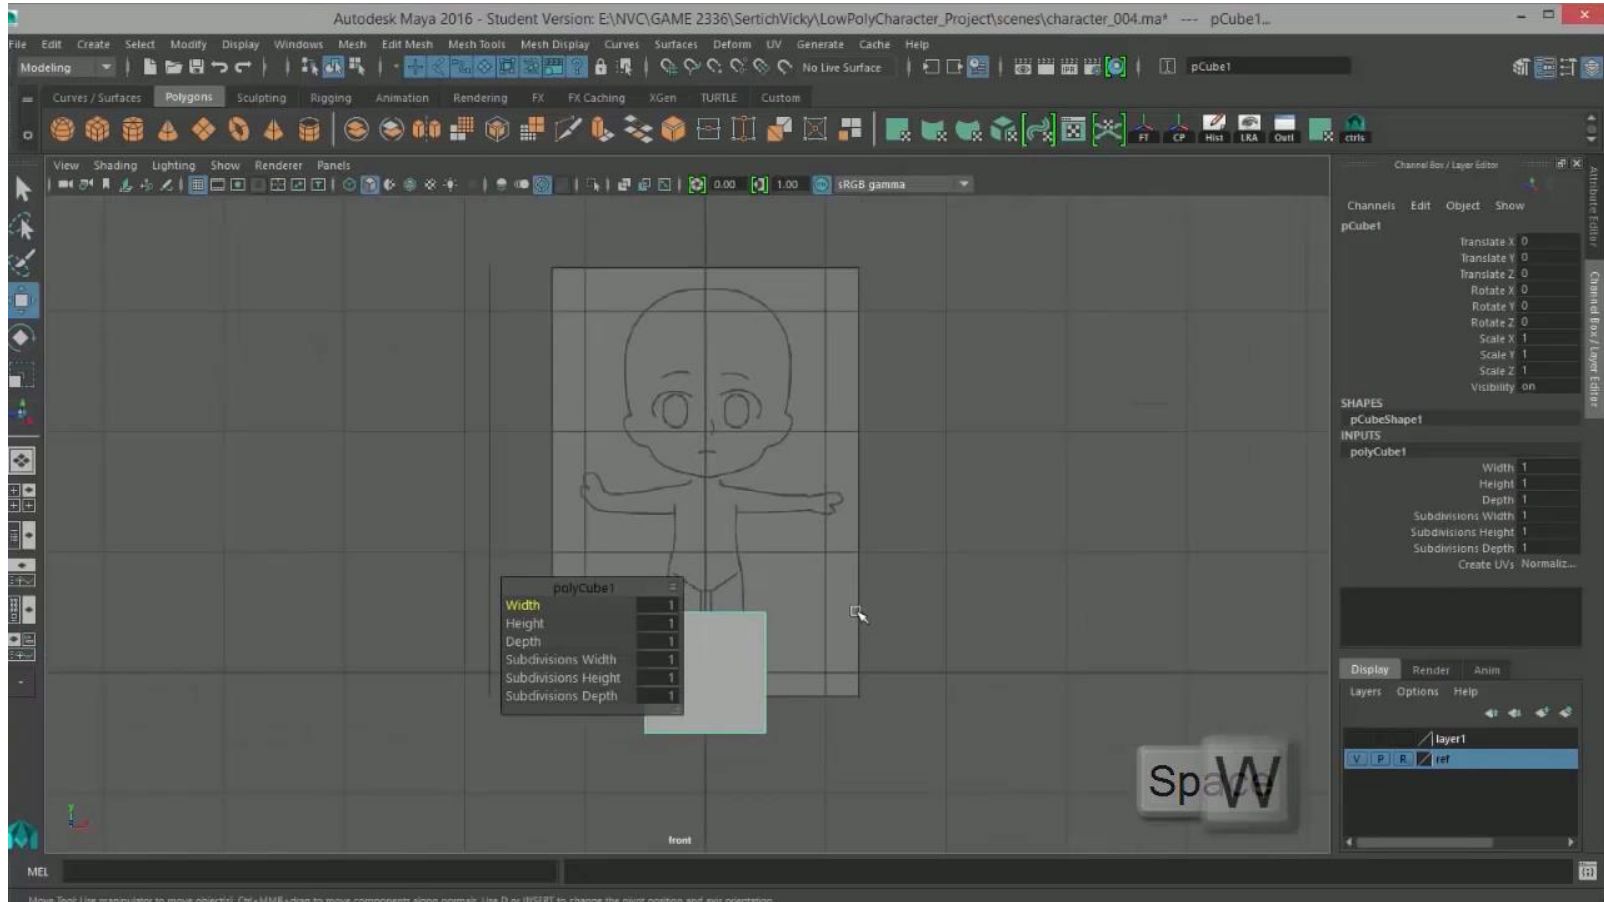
Autodesk Maya 2016 - Student Version: E:\NVC\GAME 2336\SertichVicky\LowPolyCharacter_Project\scenes\character_004.ma* --- pCube1...

File Edit Create Select Modify Display Windows Mesh Edit Mesh Mesh Tools Mesh Display Curves Surfaces Deform UV Generate Cache Help

Modeling

No Live Surface

pCube1

Curves / Surfaces Polygons Sculpting Rigging Animation Rendering FX FX Caching XGen TURTLE Custom

FT CP Hist LRA Outl ctrls

View Shading Lighting Show Renderer Panels

0.00 1.00 sRGB gamma

polyCube1

| | |
|---|---|
| Width | 1 |
| Height | 1 |
| Depth | 1 |
| Subdivisions Width | 1 |
| Subdivisions Height | 1 |
| Subdivisions Depth | 1 |

front

Space W

Channel Box / Layer Editor

Channels Edit Object Show

pCube1

| | |
|---|---|
| Translate X | 0 |
| Translate Y | 0 |
| Translate Z | 0 |
| Rotate X | 0 |
| Rotate Y | 0 |
| Rotate Z | 0 |
| Scale X | 1 |
| Scale Y | 1 |
| Scale Z | 1 |
| Visibility | on |

SHAPES
pCubeShape1
INPUTS
polyCube1

| | |
|---|---|
| Width | 1 |
| Height | 1 |
| Depth | 1 |
| Subdivisions Width | 1 |
| Subdivisions Height | 1 |
| Subdivisions Depth | 1 |
| Create UVs | Normaliz... |

Display Render Anim

Layers Options Help

layer1

V P R ref

Attribute Editor

Channel Box / Layer Editor

MEL

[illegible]